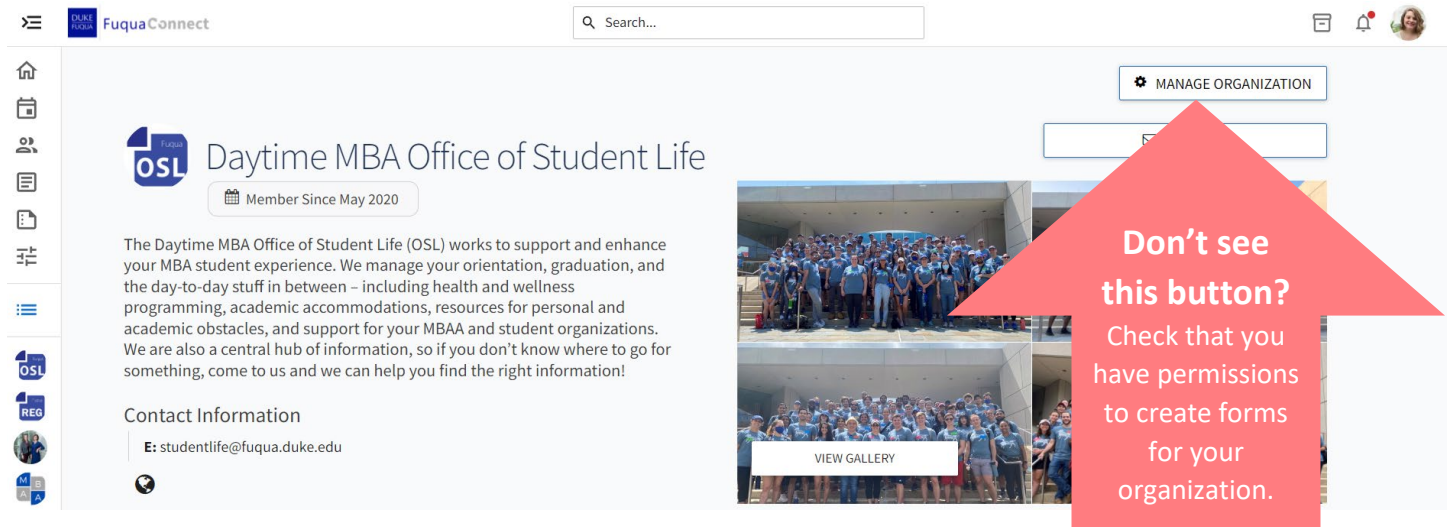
DUKE FUQUA FuquaConnect

Search...

MANAGE ORGANIZATION

Fuqua OSL

Daytime MBA Office of Student Life

Member Since May 2020

The Daytime MBA Office of Student Life (OSL) works to support and enhance your MBA student experience. We manage your orientation, graduation, and the day-to-day stuff in between – including health and wellness programming, academic accommodations, resources for personal and academic obstacles, and support for your MBAA and student organizations. We are also a central hub of information, so if you don't know where to go for something, come to us and we can help you find the right information!

Contact Information

E: studentlife@fuqua.duke.edu

OSL

REG

M B A

VIEW GALLERY

Don't see this button?

Check that you have permissions to create forms for your organization.